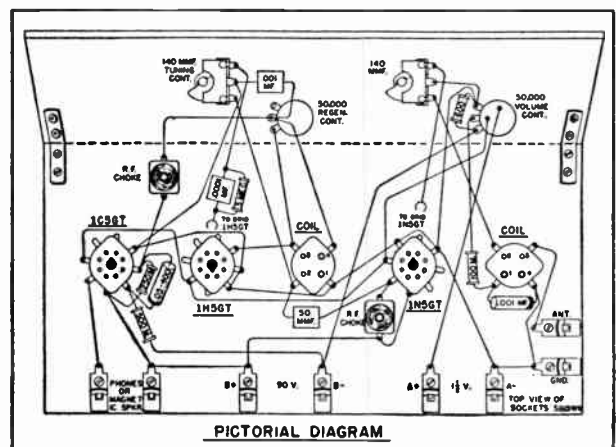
140 MMF TUNING CONT.

.001 MF

30,000 REGEN. CONT.

140 MMF.

30,000 VOLUME CONT.

R.F. CHOKE

.0005 MF

TO GRID 1N5GT

COIL

TO GRID 1N5GT

COIL

1C5GT

1N5GT

1N5GT

50 MMF

R.F. CHOKE

.001 MF

ANT

GND.

PHONES OR MAGNETIC SPKR.

B+

90 V.

B-

A+

$1\frac{1}{2}$ V.

A-

TOP VIEW OF SOCKETS SHOWN

PICTORIAL DIAGRAM